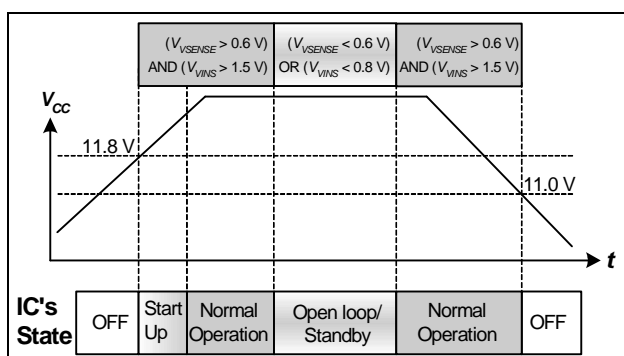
($V_{VSENSE} > 0.6$ V) AND ($V_{VINS} > 1.5$ V)

($V_{VSENSE} < 0.6$ V) OR ($V_{VINS} < 0.8$ V)

($V_{VSENSE} > 0.6$ V) AND ($V_{VINS} > 1.5$ V)

$V_{CC}$

11.8 V

11.0 V

t

| IC's State | OFF | Start Up | Normal Operation | Open loop/ Standby | Normal Operation | OFF |
|---|---|---|---|---|---|---|